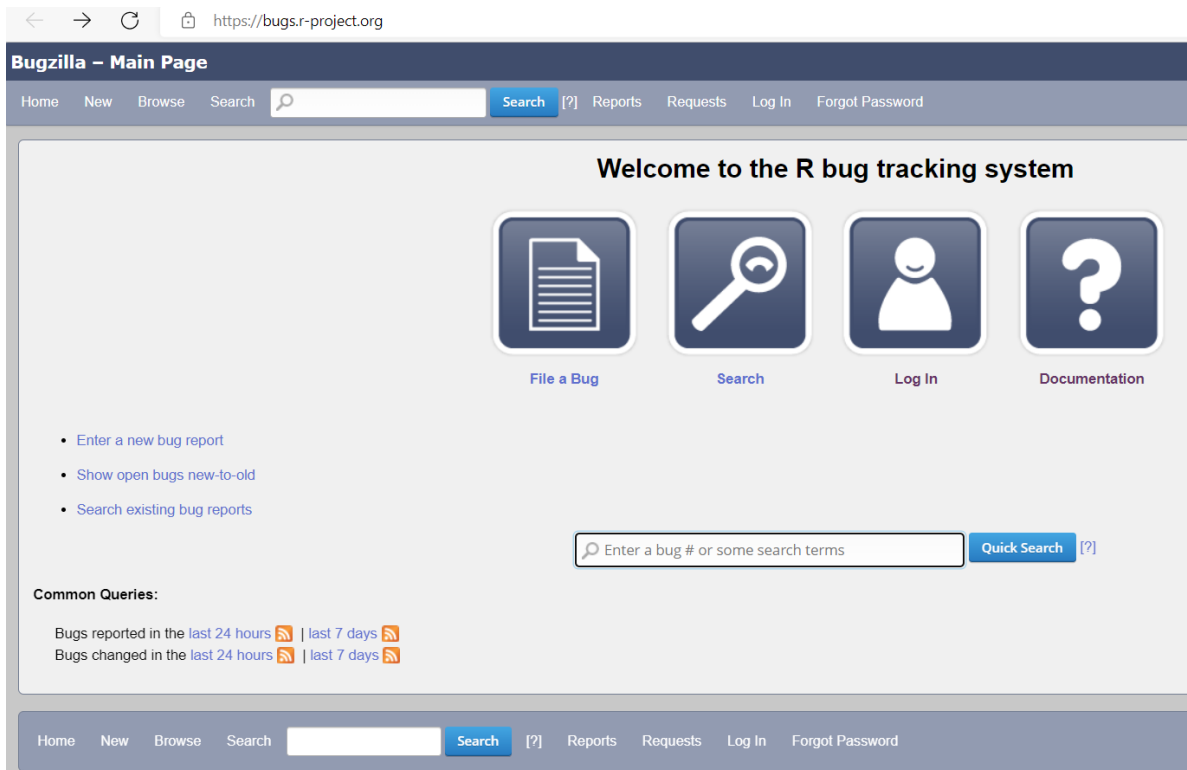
https://bugs.r-project.org

Bugzilla – Main Page

Home New Browse Search Search [?] Reports Requests Log In Forgot Password

Welcome to the R bug tracking system

File a Bug
Search
Log In
Documentation

- Enter a new bug report
- Show open bugs new-to-old
- Search existing bug reports

Enter a bug # or some search terms
Quick Search [?]

Common Queries:

Bugs reported in the last 24 hours | last 7 days
Bugs changed in the last 24 hours | last 7 days

Home New Browse Search Search [?] Reports Requests Log In Forgot Password